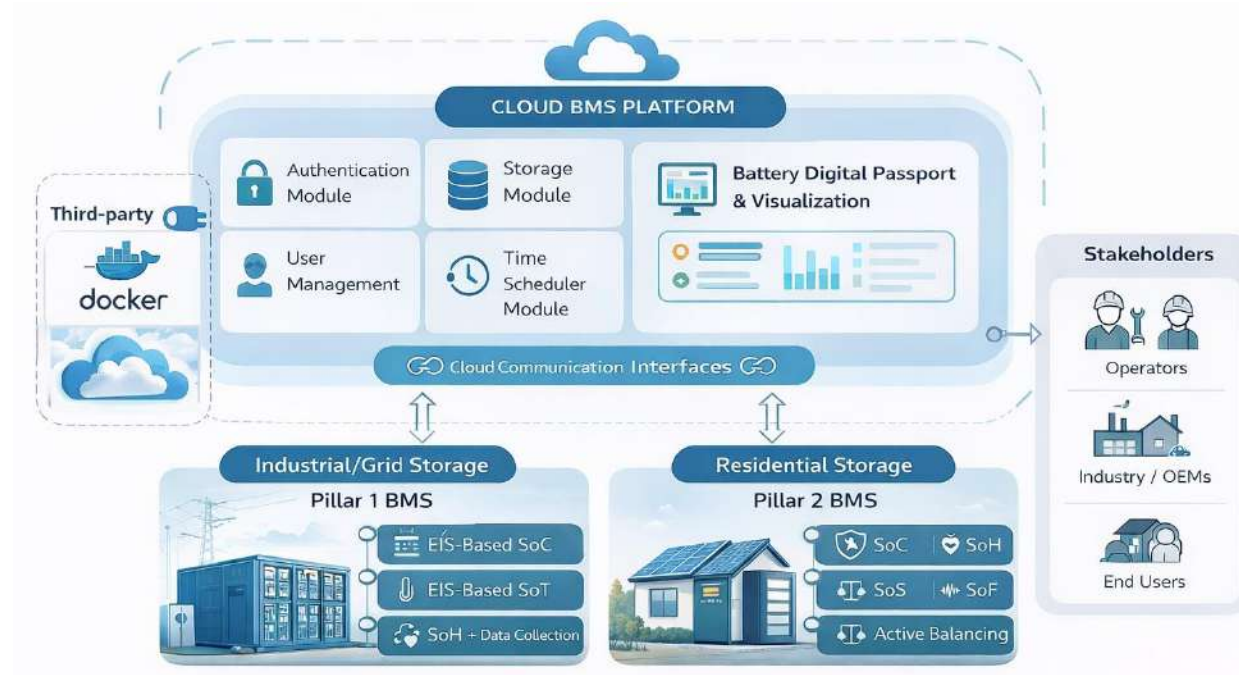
CLOUD BMS PLATFORM

Authentication Module

Storage Module

Battery Digital Passport & Visualization

User Management

Time Scheduler Module

Cloud Communication Interfaces

Third-party

docker

Stakeholders

Operators

Industry / OEMs

End Users

Industrial/Grid Storage

Pillar 1 BMS

EIS-Based SoC

EIS-Based SoT

SoH + Data Collection

Residential Storage

Pillar 2 BMS

SoC

SoH

SoS

SoF

Active Balancing